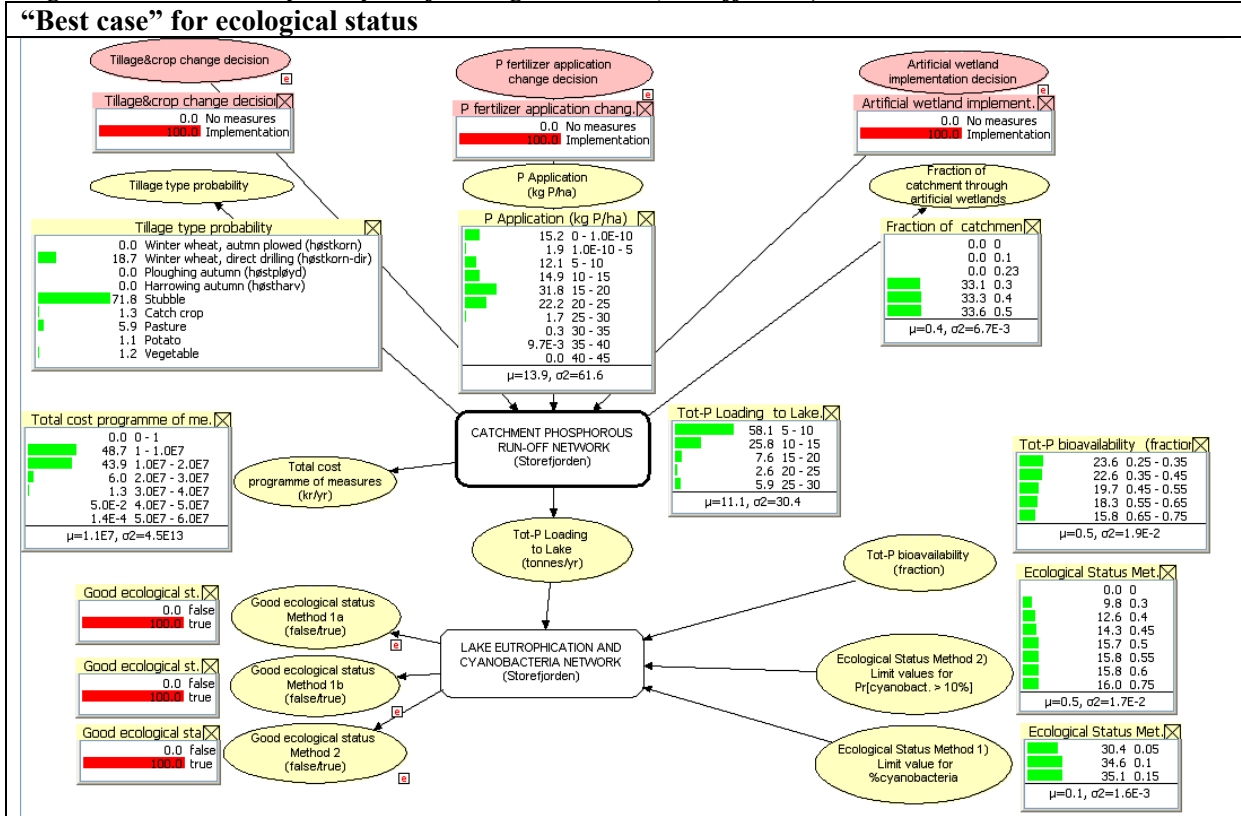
"Best case" for ecological status

Tillage&crop change decision

Tillage&crop change decisio
0.0 No measures
100.0 Implementation

P fertilizer application change decision

P fertilizer application chang.
0.0 No measures
100.0 Implementation

Artificial wetland implementation decision

Artificial wetland implement.
0.0 No measures
100.0 Implementation

Tillage type probability

P Application (kg P/ha)

Fraction of catchment through artificial wetlands

Tillage type probability
0.0 Winter wheat, autmn plowed (høstkorn)
18.7 Winter wheat, direct drilling (høstkorn-dir)
0.0 Ploughing autumn (høstpløyd)
0.0 Harrowing autumn (høstharv)
71.8 Stubble
1.3 Catch crop
5.9 Pasture
1.1 Potato
1.2 Vegetable

P Application (kg P/ha)
15.2 0 - 1.0E-10
1.9 1.0E-10 - 5
12.1 5 - 10
14.9 10 - 15
31.8 15 - 20
22.2 20 - 25
1.7 25 - 30
0.3 30 - 35
9.7E-3 35 - 40
0.0 40 - 45
μ=13.9, σ2=61.6

Fraction of catchmen
0.0 0
0.0 0.1
0.0 0.23
33.1 0.3
33.3 0.4
33.6 0.5
μ=0.4, σ2=6.7E-3

Total cost programme of me.
0.0 0 - 1
48.7 1 - 1.0E7
43.9 1.0E7 - 2.0E7
6.0 2.0E7 - 3.0E7
1.3 3.0E7 - 4.0E7
5.0E-2 4.0E7 - 5.0E7
1.4E-4 5.0E7 - 6.0E7
μ=1.1E7, σ2=4.5E13

Total cost programme of measures (kr/yr)

CATCHMENT PHOSPHOROUS RUN-OFF NETWORK (Storefjorden)

Tot-P Loading to Lake.
58.1 5 - 10
25.8 10 - 15
7.6 15 - 20
2.6 20 - 25
5.9 25 - 30
μ=11.1, σ2=30.4

Tot-P bioavailability (fraction
23.6 0.25 - 0.35
22.6 0.35 - 0.45
19.7 0.45 - 0.55
18.3 0.55 - 0.65
15.8 0.65 - 0.75
μ=0.5, σ2=1.9E-2

Tot-P Loading to Lake (tonnes/yr)

Tot-P bioavailability (fraction)

Good ecological st.
0.0 false
100.0 true

Good ecological status Method 1a (false/true)

LAKE EUTROPHICATION AND CYANOBACTERIA NETWORK (Storefjorden)

Ecological Status Met.
0.0 0
9.8 0.3
12.6 0.4
14.3 0.45
15.7 0.5
15.8 0.55
15.8 0.6
16.0 0.75
μ=0.5, σ2=1.7E-2

Good ecological st.
0.0 false
100.0 true

Good ecological status Method 1b (false/true)

Ecological Status Method 2) Limit values for Pr[cyanobact. > 10%]

Good ecological sta
0.0 false
100.0 true

Good ecological status Method 2 (false/true)

Ecological Status Method 1) Limit value for %cyanobacteria

Ecological Status Met.
30.4 0.05
34.6 0.1
35.1 0.15
μ=0.1, σ2=1.6E-3